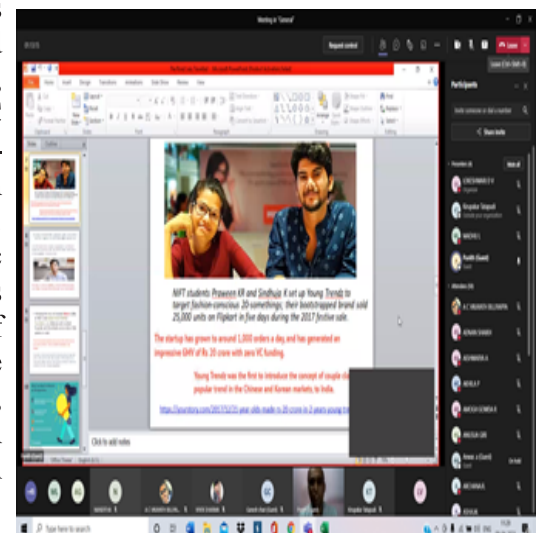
Meeting in "General"

Request control

Leave

Participants

Share invite

NIFT students Praveen KR and Sindhuja K set up Young Trendz to target fashion-conscious 20-somethings; their bootstrapped brand sold 25,000 units on Flipkart in five days during the 2017 festive sale.

The startup has grown to around 1,000 orders a day, and has generated an impressive GMV of Rs 20 crore with zero VC funding.

Young Trendz was the first to introduce the concept of couple cl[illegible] popular trend in the Chinese and Korean markets, to India.

https://yourstory.com/2017/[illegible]

Click to add notes

Type here to search